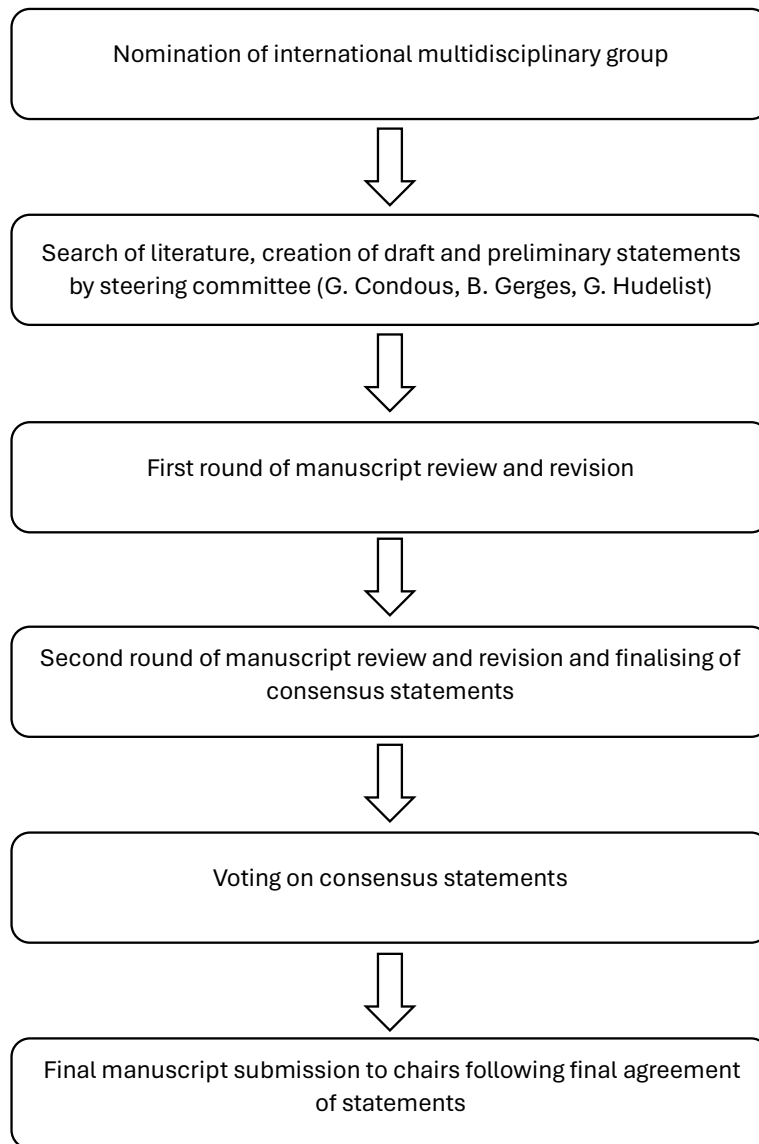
Nomination of international multidisciplinary group

Search of literature, creation of draft and preliminary statements by steering committee (G. Condous, B. Gerges, G. Hudelist)

First round of manuscript review and revision

Second round of manuscript review and revision and finalising of consensus statements

Voting on consensus statements

Final manuscript submission to chairs following final agreement of statements